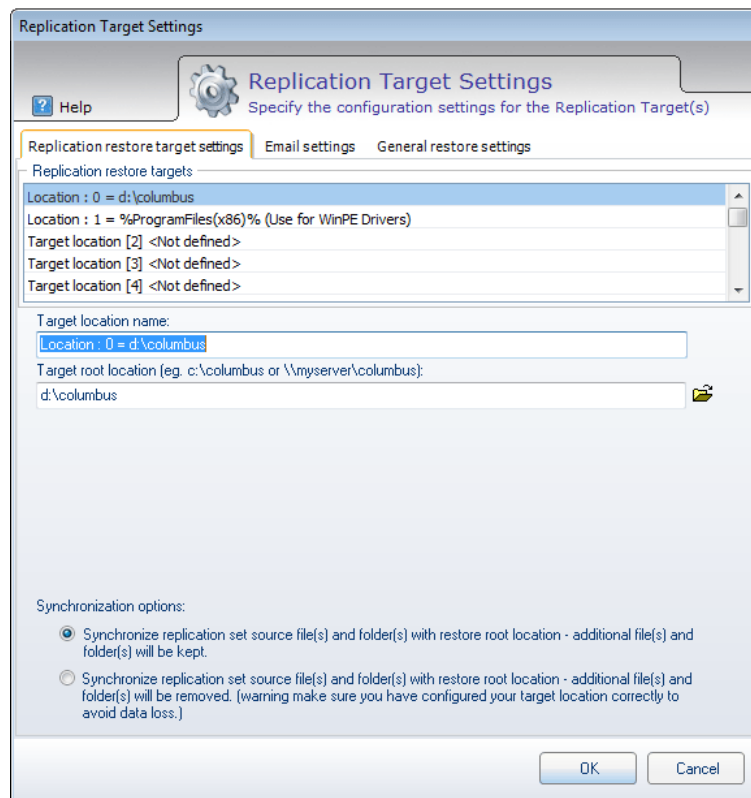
Replication Target Settings

Help

Replication Target Settings
Specify the configuration settings for the Replication Target(s)

Replication restore target settings
Email settings
General restore settings

Replication restore targets

Location : 0 = d:\columbus
Location : 1 = %ProgramFiles(x86)% (Use for WinPE Drivers)
Target location [2] <Not defined>
Target location [3] <Not defined>
Target location [4] <Not defined>

Target location name:
Location : 0 = d:\columbus
Target root location (eg. c:\columbus or \\myserver\columbus):
d:\columbus

Synchronization options:
Synchronize replication set source file(s) and folder(s) with restore root location - additional file(s) and folder(s) will be kept.
Synchronize replication set source file(s) and folder(s) with restore root location - additional file(s) and folder(s) will be removed. (warning make sure you have configured your target location correctly to avoid data loss.)

OK
Cancel